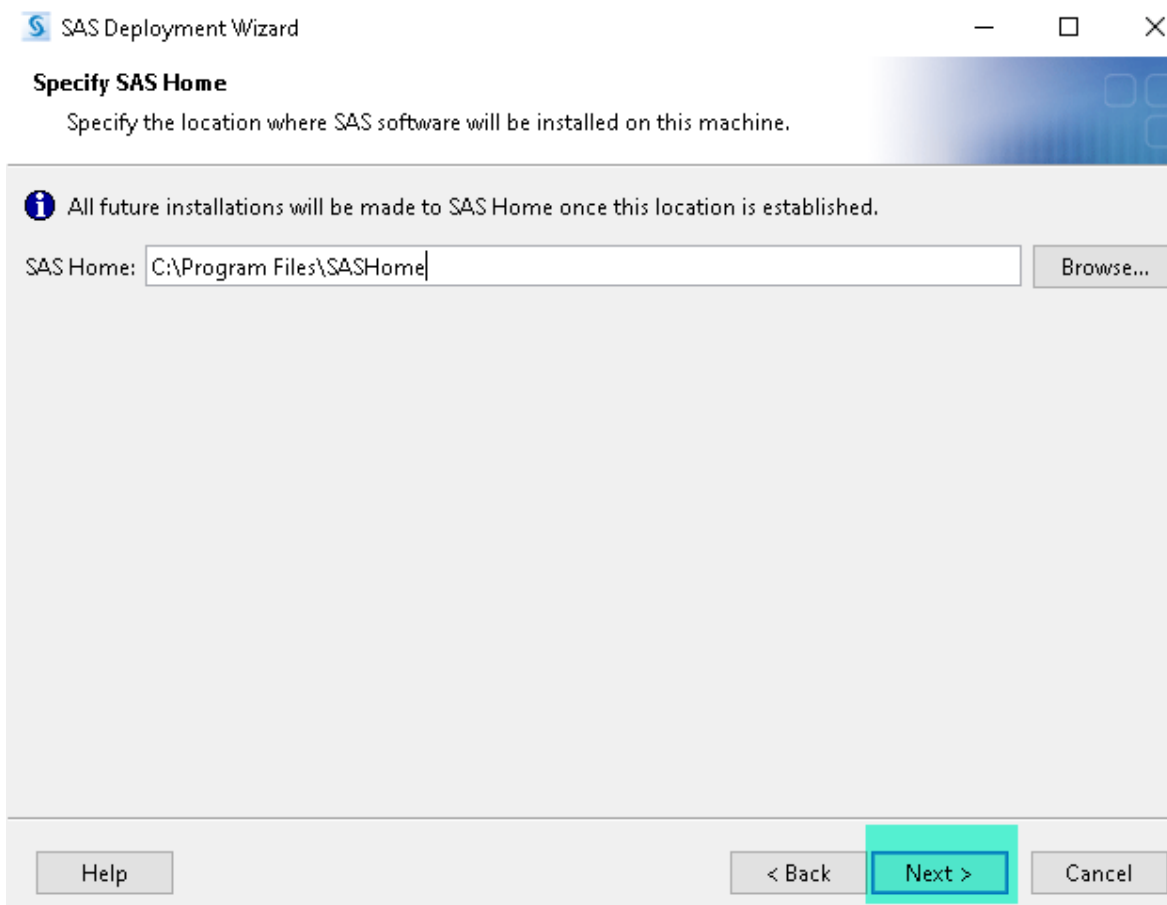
SAS Deployment Wizard

Specify SAS Home

Specify the location where SAS software will be installed on this machine.

All future installations will be made to SAS Home once this location is established.

SAS Home: C:\Program Files\SASHome

Browse...

Help

< Back

Next >

Cancel